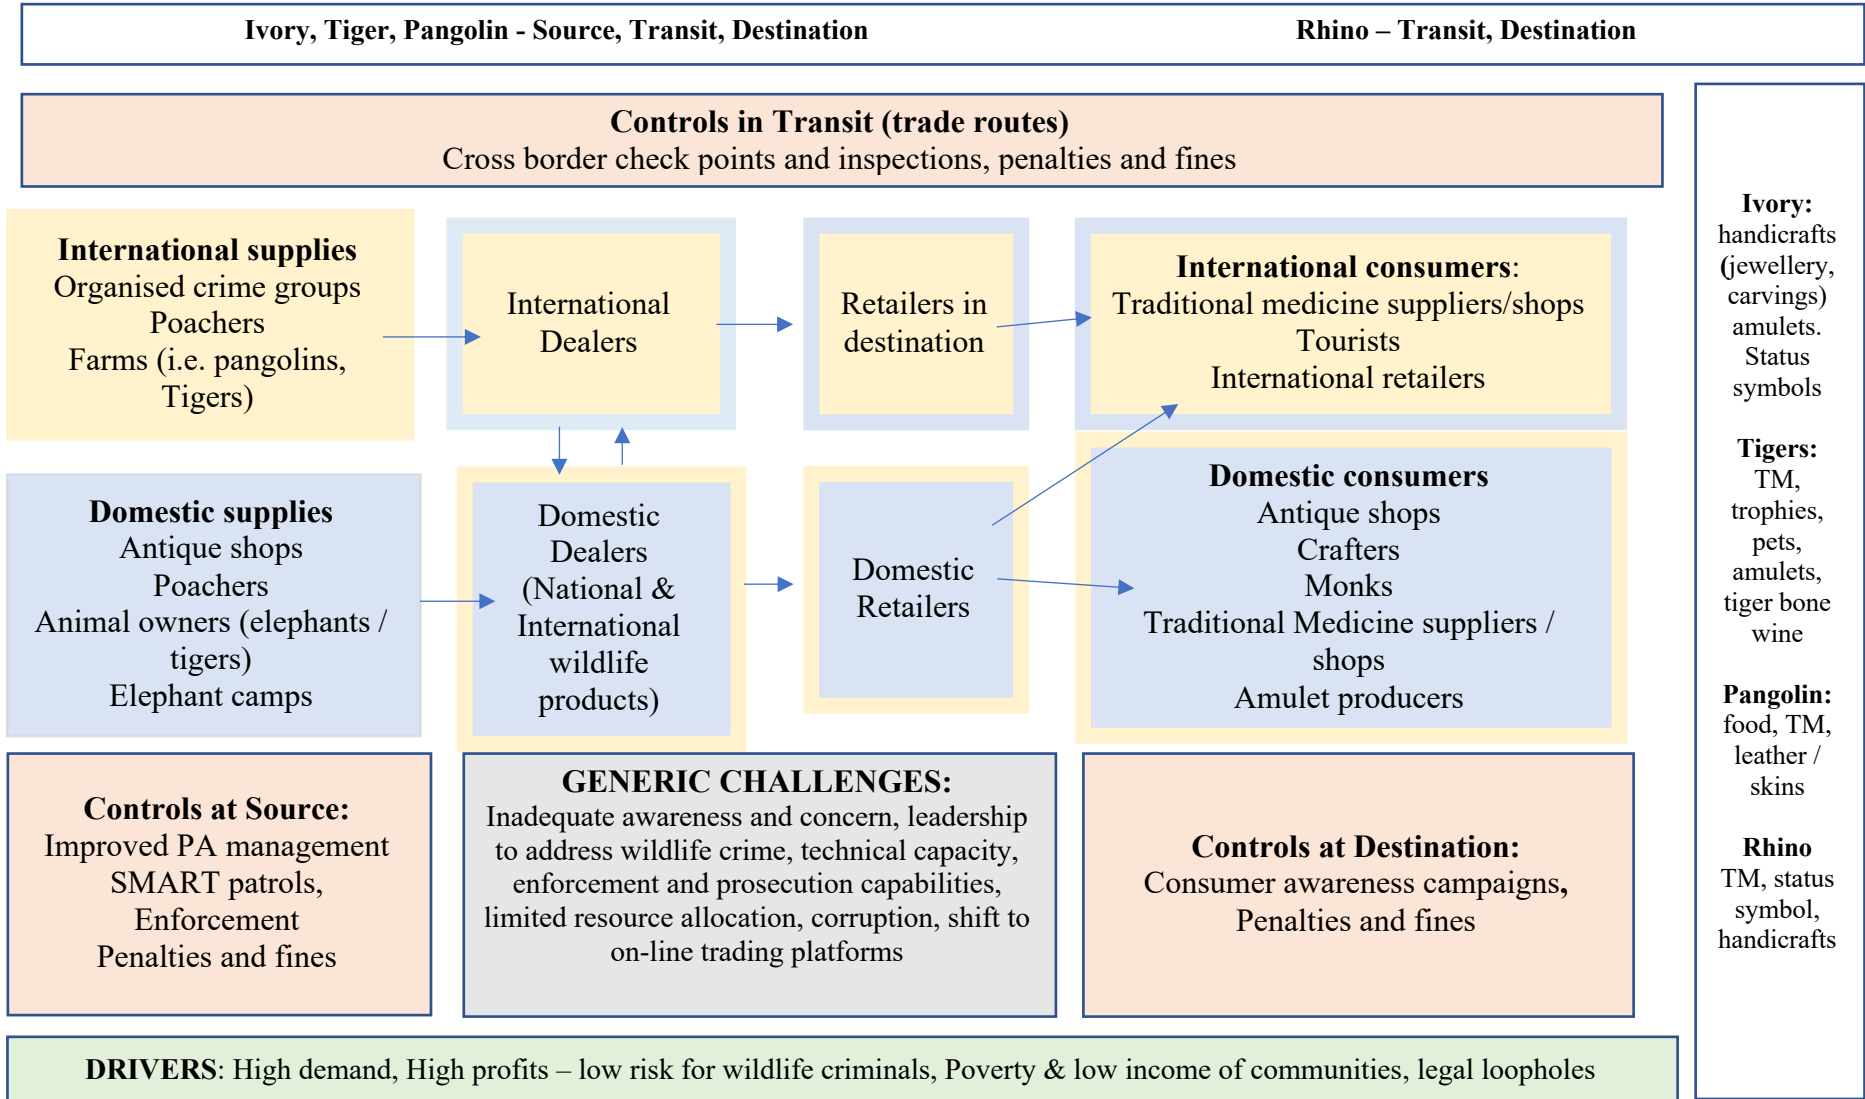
Ivory, Tiger, Pangolin - Source, Transit, Destination

Rhino – Transit, Destination

Controls in Transit (trade routes)
Cross border check points and inspections, penalties and fines

International supplies
Organised crime groups
Poachers
Farms (i.e. pangolins, Tigers)

International Dealers

Retailers in destination

International consumers:
Traditional medicine suppliers/shops
Tourists
International retailers

Domestic supplies
Antique shops
Poachers
Animal owners (elephants / tigers)
Elephant camps

Domestic Dealers (National & International wildlife products)

Domestic Retailers

Domestic consumers
Antique shops
Crafters
Monks
Traditional Medicine suppliers / shops
Amulet producers

Controls at Source:
Improved PA management
SMART patrols,
Enforcement
Penalties and fines

GENERIC CHALLENGES:
Inadequate awareness and concern, leadership to address wildlife crime, technical capacity, enforcement and prosecution capabilities, limited resource allocation, corruption, shift to on-line trading platforms

Controls at Destination:
Consumer awareness campaigns,
Penalties and fines

DRIVERS: High demand, High profits – low risk for wildlife criminals, Poverty & low income of communities, legal loopholes

Ivory:
handicrafts (jewellery, carvings) amulets. Status symbols

Tigers:
TM, trophies, pets, amulets, tiger bone wine

Pangolin:
food, TM, leather / skins

Rhino
TM, status symbol, handicrafts